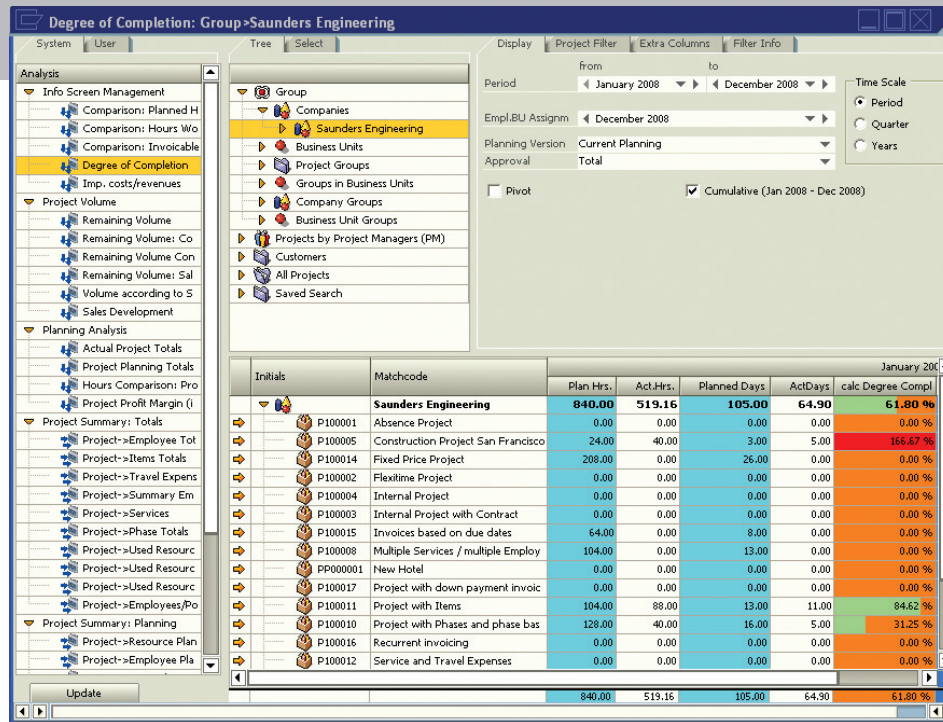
Degree of Completion: Group>Saunders Engineering

System | User

Analysis
Info Screen Management
Comparison: Planned H
Comparison: Hours Wo
Comparison: Invoicable
Degree of Completion
Imp. costs/revenues
Project Volume
Remaining Volume
Remaining Volume: Co
Remaining Volume Con
Remaining Volume: Sal
Volume according to S
Sales Development
Planning Analysis
Actual Project Totals
Project Planning Totals
Hours Comparison: Pro
Project Profit Margin (i
Project Summary: Totals
Project->Employee Tot
Project->Items Totals
Project->Travel Expens
Project->Summary Em
Project->Services
Project->Phase Totals
Project->Used Resourc
Project->Used Resourc
Project->Used Resourc
Project->Employees/Po
Project Summary: Planning
Project->Resource Plan
Project->Employee Pla

Update

Tree | Select

Group
Companies
Saunders Engineering
Business Units
Project Groups
Groups in Business Units
Company Groups
Business Unit Groups
Projects by Project Managers (PM)
Customers
All Projects
Saved Search

Display | Project Filter | Extra Columns | Filter Info

from | to
Period: January 2008 | December 2008
Empl.BU Assignm: December 2008
Planning Version: Current Planning
Approval: Total
Pivot
Cumulative (Jan 2008 - Dec 2008)

Time Scale
Period
Quarter
Years

January 200

| Initials | Matchcode | Plan Hrs. | Act.Hrs. | Planned Days | ActDays | calc Degree Compl |
|---|---|---|---|---|---|---|
| | Saunders Engineering | 840.00 | 519.16 | 105.00 | 64.90 | 61.80 % |
| P100001 | Absence Project | 0.00 | 0.00 | 0.00 | 0.00 | 0.00 % |
| P100005 | Construction Project San Francisco | 24.00 | 40.00 | 3.00 | 5.00 | 166.67 % |
| P100014 | Fixed Price Project | 208.00 | 0.00 | 26.00 | 0.00 | 0.00 % |
| P100002 | Flexitime Project | 0.00 | 0.00 | 0.00 | 0.00 | 0.00 % |
| P100004 | Internal Project | 0.00 | 0.00 | 0.00 | 0.00 | 0.00 % |
| P100003 | Internal Project with Contract | 0.00 | 0.00 | 0.00 | 0.00 | 0.00 % |
| P100015 | Invoices based on due dates | 64.00 | 0.00 | 8.00 | 0.00 | 0.00 % |
| P100008 | Multiple Services / multiple Employ | 104.00 | 0.00 | 13.00 | 0.00 | 0.00 % |
| PP000001 | New Hotel | 0.00 | 0.00 | 0.00 | 0.00 | 0.00 % |
| P100017 | Project with down payment invoic | 0.00 | 0.00 | 0.00 | 0.00 | 0.00 % |
| P100011 | Project with Items | 104.00 | 88.00 | 13.00 | 11.00 | 84.62 % |
| P100010 | Project with Phases and phase bas | 128.00 | 40.00 | 16.00 | 5.00 | 31.25 % |
| P100016 | Recurrent invoicing | 0.00 | 0.00 | 0.00 | 0.00 | 0.00 % |
| P100012 | Service and Travel Expenses | 0.00 | 0.00 | 0.00 | 0.00 | 0.00 % |
| | | 840.00 | 519.16 | 105.00 | 64.90 | 61.80 % |